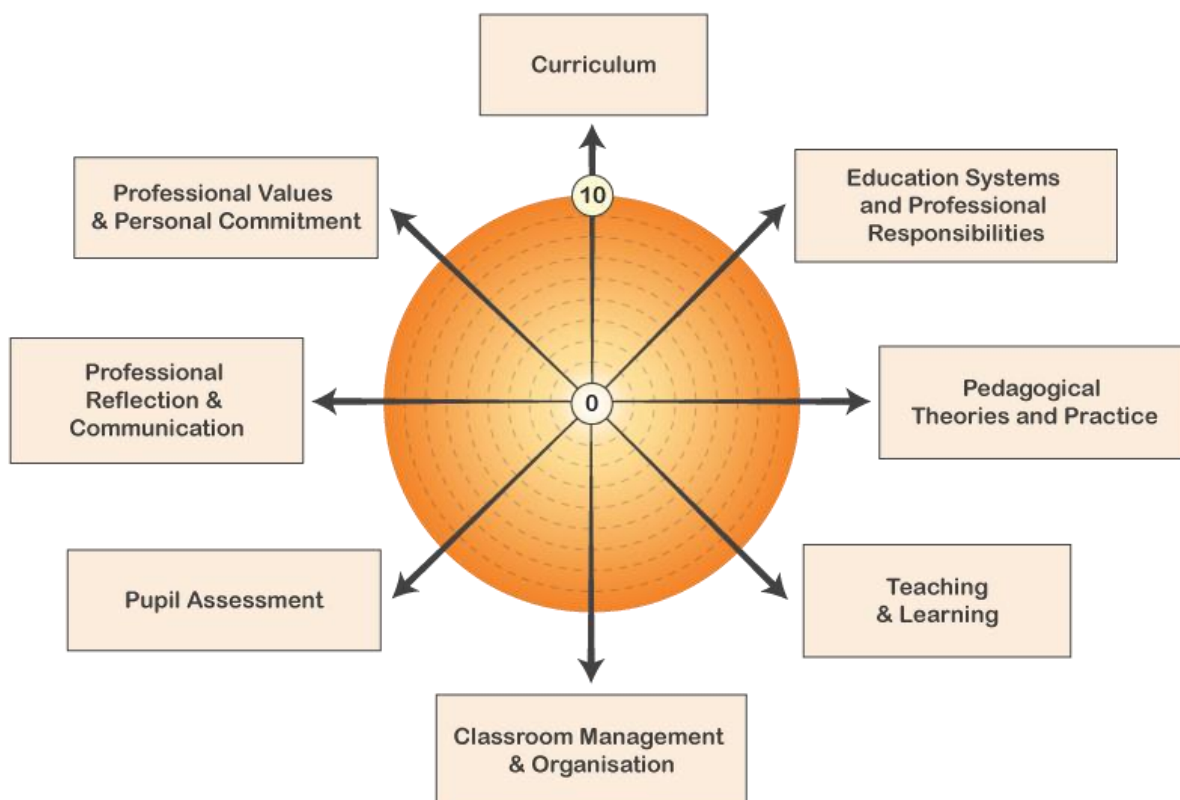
Curriculum

Professional Values & Personal Commitment

10

Education Systems and Professional Responsibilities

Professional Reflection & Communication

0

Pedagogical Theories and Practice

Pupil Assessment

Teaching & Learning

Classroom Management & Organisation